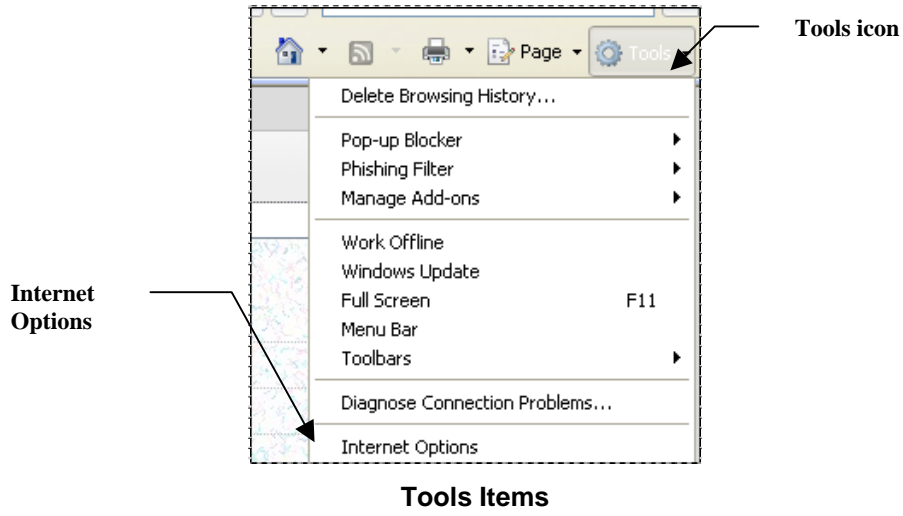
Tools icon

Page Tools

Delete Browsing History...

Pop-up Blocker
Phishing Filter
Manage Add-ons

Work Offline
Windows Update
Full Screen F11
Menu Bar
Toolbars

Diagnose Connection Problems...

Internet Options

Internet Options

Tools Items